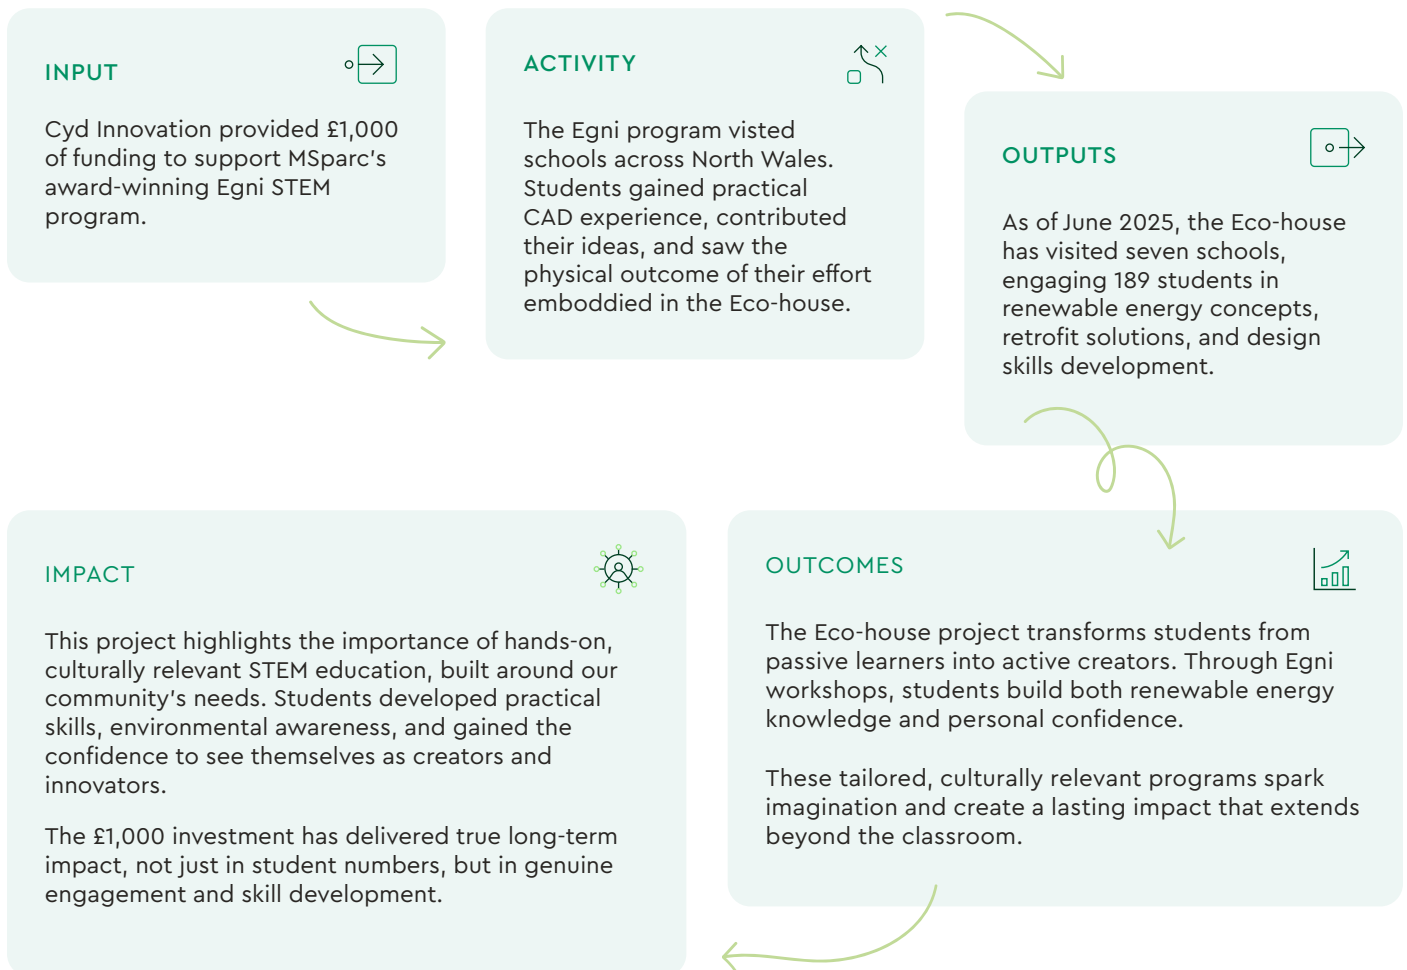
INPUT

Cyd Innovation provided £1,000 of funding to support MSparc's award-winning Egni STEM program.

ACTIVITY

The Egni program visted schools across North Wales. Students gained practical CAD experience, contributed their ideas, and saw the physical outcome of their effort embodied in the Eco-house.

OUTPUTS

As of June 2025, the Eco-house has visited seven schools, engaging 189 students in renewable energy concepts, retrofit solutions, and design skills development.

IMPACT

This project highlights the importance of hands-on, culturally relevant STEM education, built around our community's needs. Students developed practical skills, environmental awareness, and gained the confidence to see themselves as creators and innovators.

The £1,000 investment has delivered true long-term impact, not just in student numbers, but in genuine engagement and skill development.

OUTCOMES

The Eco-house project transforms students from passive learners into active creators. Through Egni workshops, students build both renewable energy knowledge and personal confidence.

These tailored, culturally relevant programs spark imagination and create a lasting impact that extends beyond the classroom.